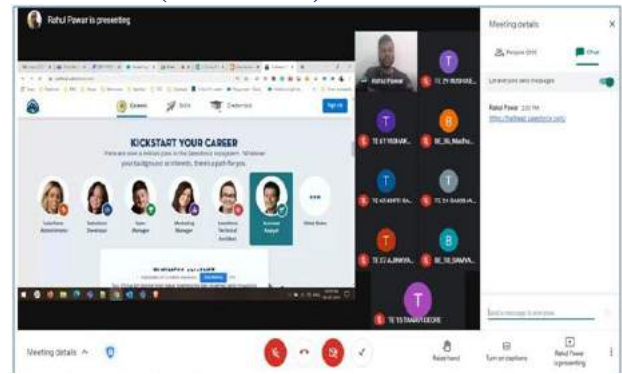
Rahul Pawar is presenting

Careers

Skills

Credentials

Sign up

KICKSTART YOUR CAREER

Here are over a million jobs in the Salesforce Ecosystem. Whatever your background or interests, there's a path for you.

Salesforce Administrator

Salesforce Developer

Sales Manager

Marketing Manager

Salesforce Technical Architect

Business Analyst

Other Roles

Rahul Pawar

TE_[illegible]

TE_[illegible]

BE_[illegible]

TE_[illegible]

TE_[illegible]

TE_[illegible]

BE_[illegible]

TE_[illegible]

Meeting details

People

Chat

Let everyone send messages

Rahul Pawar 2:00 PM

https://trailhead.salesforce.com/

Send a message to everyone

Meeting details

Raise hand

Turn on captions

Rahul Pawar is presenting